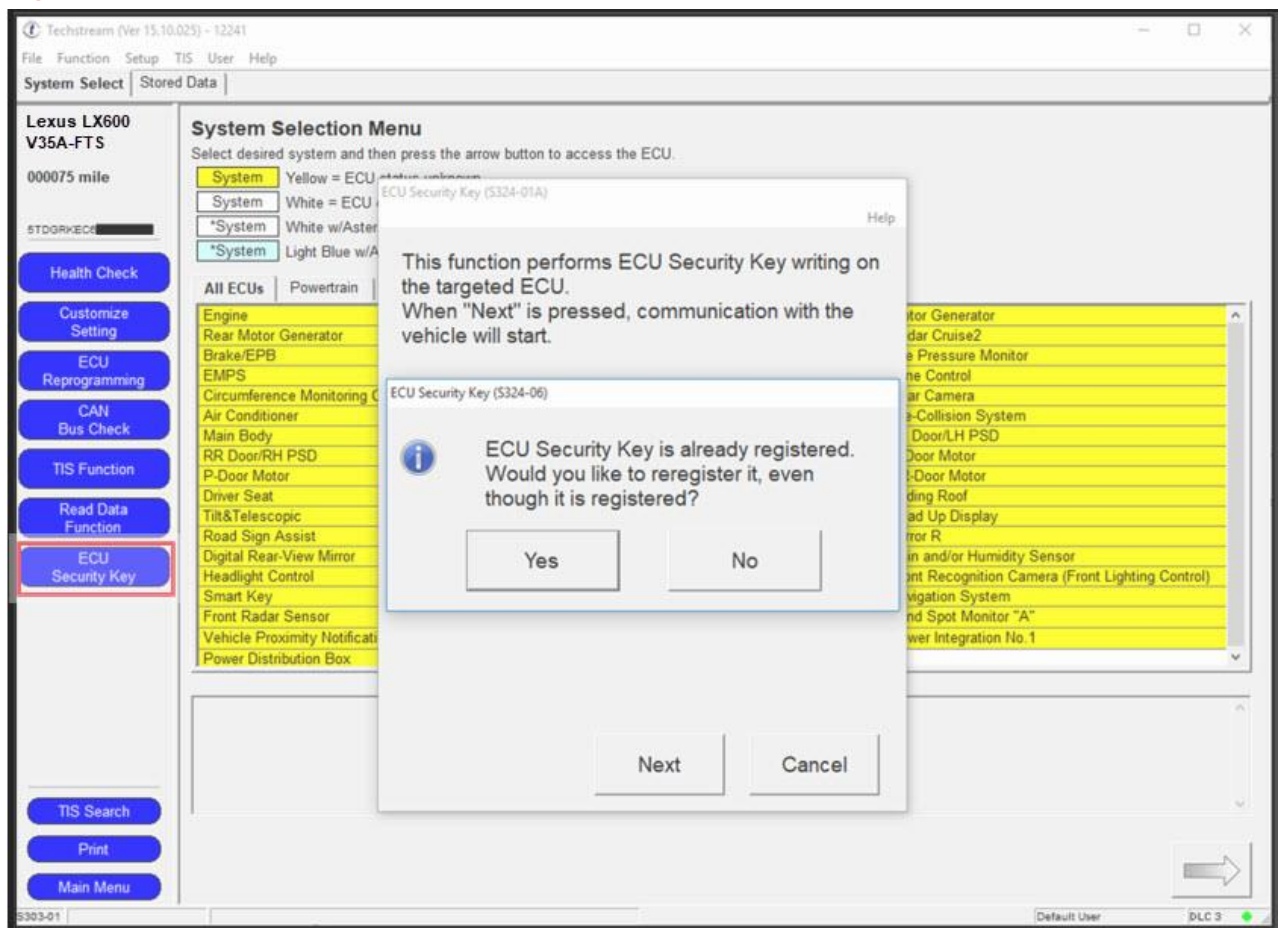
Techstream (Ver 15.10.025) - 12241
File Function Setup TIS User Help
System Select | Stored Data

Lexus LX600
V35A-FTS
000075 mile
5TDGRKEC6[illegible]

Health Check
Customize Setting
ECU Reprogramming
CAN Bus Check
TIS Function
Read Data Function
ECU Security Key
TIS Search
Print
Main Menu

System Selection Menu
Select desired system and then press the arrow button to access the ECU.
System Yellow = ECU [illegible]
System White = ECU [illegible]
*System White w/Aster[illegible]
*System Light Blue w/A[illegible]

All ECUs | Powertrain

Engine
Rear Motor Generator
Brake/EPB
EMPS
Circumference Monitoring C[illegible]
Air Conditioner
Main Body
RR Door/RH PSD
P-Door Motor
Driver Seat
Tilt&Telescopic
Road Sign Assist
Digital Rear-View Mirror
Headlight Control
Smart Key
Front Radar Sensor
Vehicle Proximity Notificati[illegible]
Power Distribution Box

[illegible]tor Generator
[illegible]dar Cruise2
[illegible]e Pressure Monitor
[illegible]ne Control
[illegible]ar Camera
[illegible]-Collision System
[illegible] Door/LH PSD
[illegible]Door Motor
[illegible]-Door Motor
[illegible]ding Roof
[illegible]ad Up Display
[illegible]rror R
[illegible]n and/or Humidity Sensor
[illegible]nt Recognition Camera (Front Lighting Control)
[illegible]vigation System
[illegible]nd Spot Monitor "A"
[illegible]wer Integration No.1

ECU Security Key (S324-01A)
Help
This function performs ECU Security Key writing on the targeted ECU.
When "Next" is pressed, communication with the vehicle will start.
Next Cancel

ECU Security Key (S324-06)
ECU Security Key is already registered. Would you like to reregister it, even though it is registered?
Yes No

S303-01
Default User
DLC 3